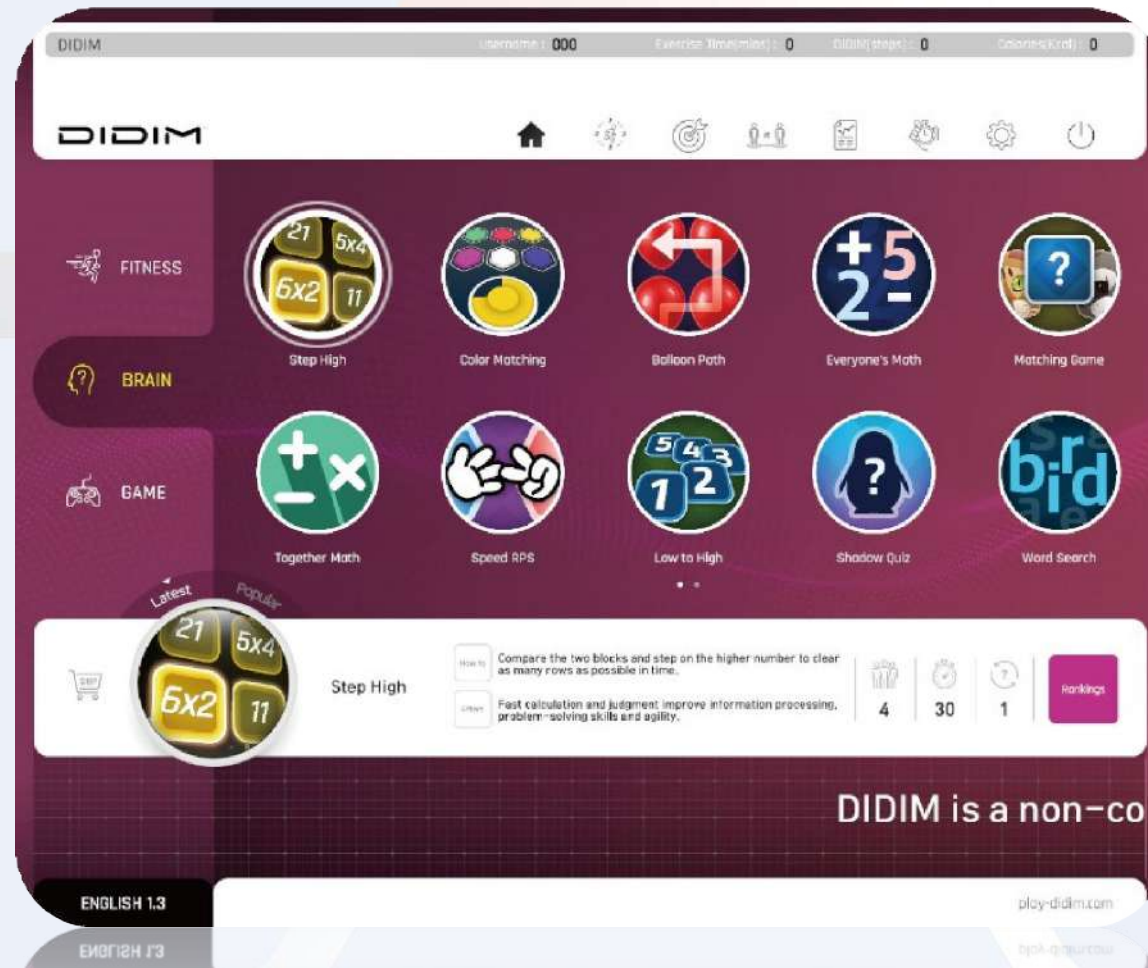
DIDIM Username : 000 Exercise Time(mins) : 0 DIDIM(steps) : 0 Calories(Kcal) : 0

DIDIM

FITNESS

BRAIN

GAME

21 5x4 6x2 11

Step High

Color Matching

Balloon Path

Everyone's Math

Matching Game

Together Math

Speed RPS

5 4 3 1 2

Low to High

Shadow Quiz

bird

Word Search

Latest Popular

21 5x4 6x2 11

Step High

How to Compare the two blocks and step on the higher number to clear as many rows as possible in time.

Effect Fast calculation and judgment improve information processing, problem-solving skills and agility.

4 30 1

Rankings

DIDIM is a non-co

ENGLISH 1.3

play-didim.com